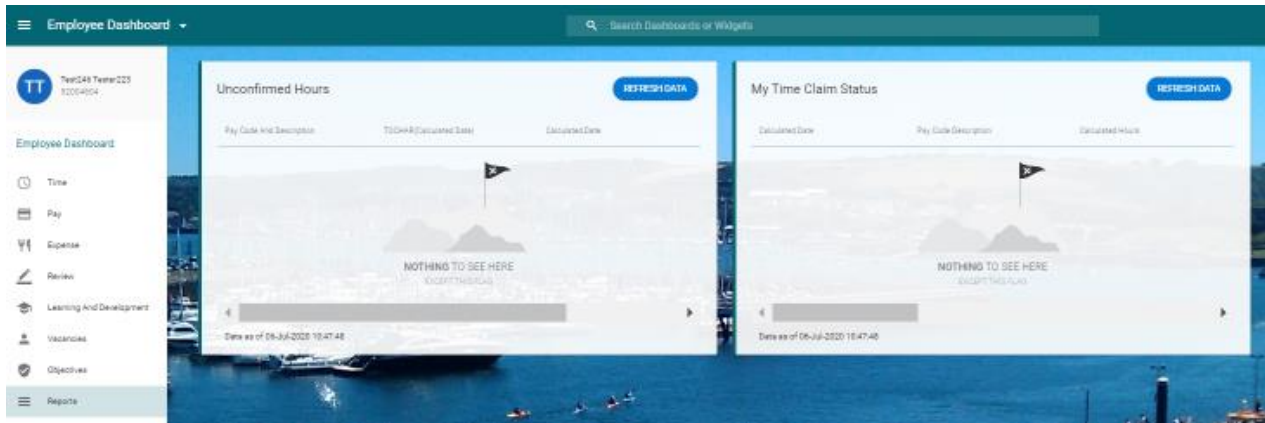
Employee Dashboard

Search Dashboards or Widgets

TT
Test149 Tester223
82004604

Employee Dashboard

Time

Pay

Expense

Review

Learning And Development

Vacancies

Objectives

Reports

Unconfirmed Hours

REFRESH DATA

| Pay Code And Description | TSCHAR(Calculated Date) | Calculated Date |
|---|---|---|

NOTHING TO SEE HERE
EXCEPT THIS FLAG

Data as of 06-Jul-2020 10:47:46

My Time Claim Status

REFRESH DATA

| Calculated Date | Pay Code Description | Calculated Hours |
|---|---|---|

NOTHING TO SEE HERE
EXCEPT THIS FLAG

Data as of 06-Jul-2020 10:47:46